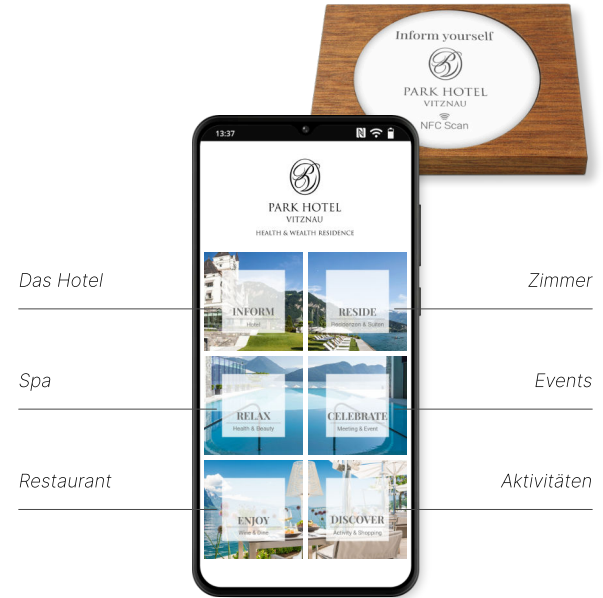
Inform yourself
PARK HOTEL
VITZNAU
NFC Scan

13:37

PARK HOTEL
VITZNAU
HEALTH & WEALTH RESIDENCE

Das Hotel
Zimmer

INFORM
Hotel

RESIDE
Residenzen & Suiten

Spa
Events

RELAX
Health & Beauty

CELEBRATE
Meeting & Event

Restaurant
Aktivitäten

ENJOY
Wine & Dine

DISCOVER
Activity & Shopping